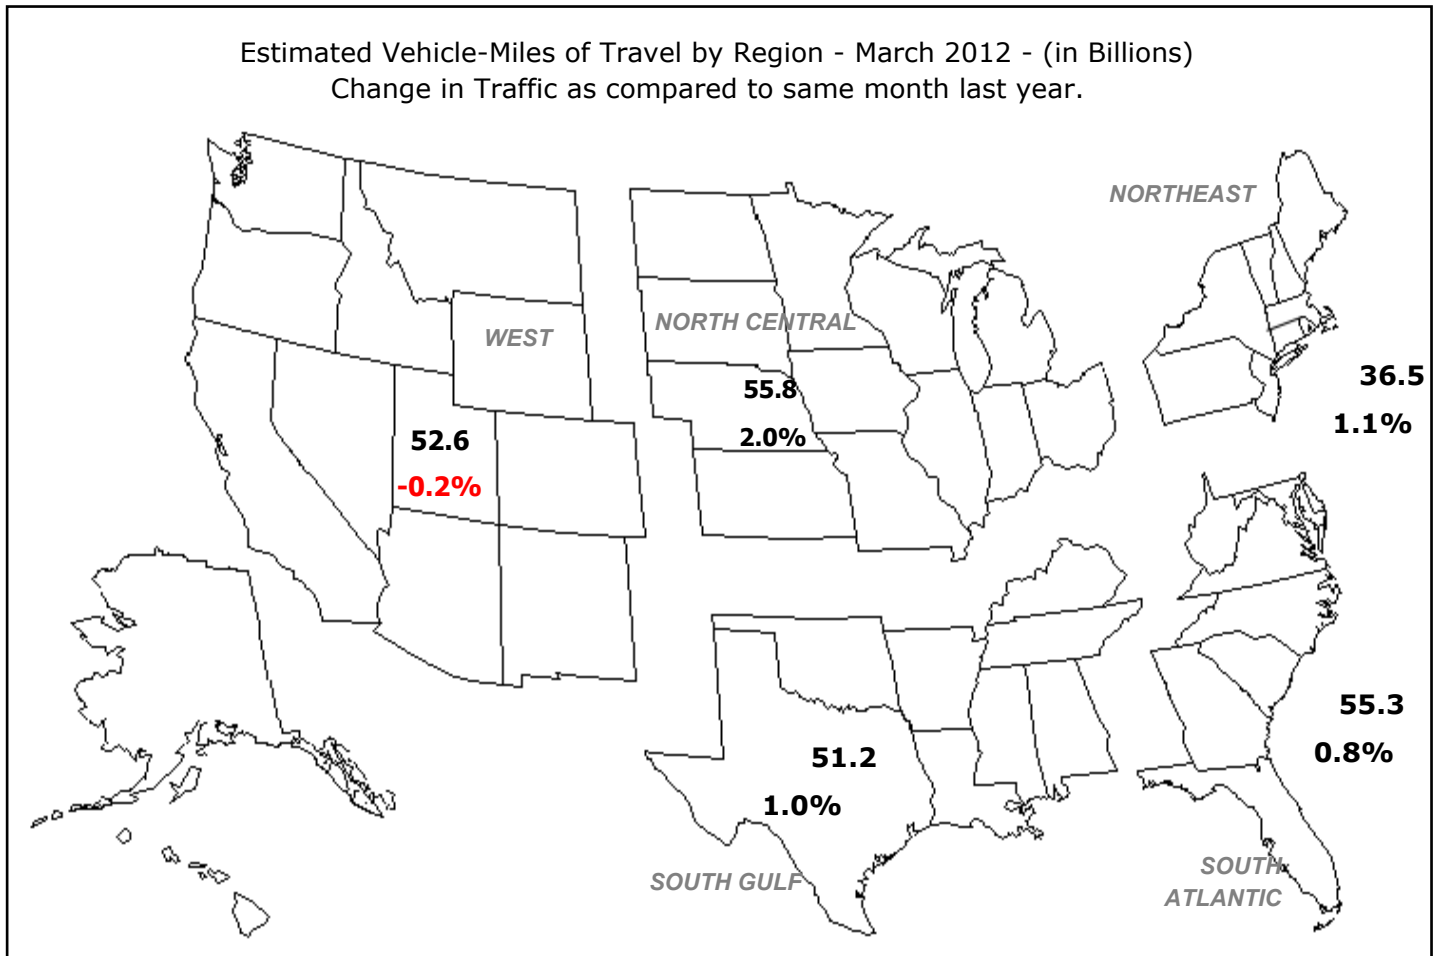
Estimated Vehicle-Miles of Travel by Region - March 2012 - (in Billions)
Change in Traffic as compared to same month last year.

NORTHEAST

36.5
1.1%

WEST

52.6
-0.2%

NORTH CENTRAL

55.8
2.0%

51.2
1.0%

SOUTH GULF

55.3
0.8%

SOUTH ATLANTIC